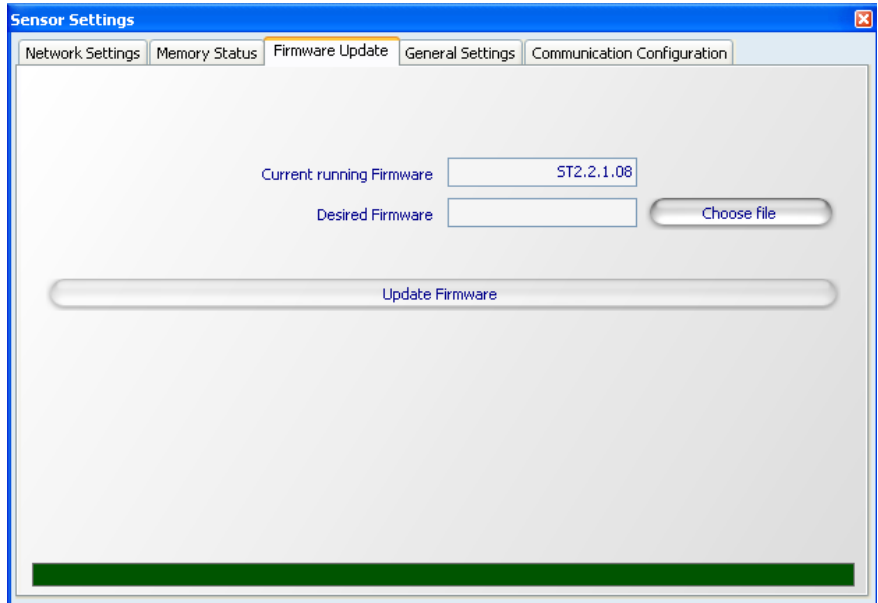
Sensor Settings

Network Settings | Memory Status | Firmware Update | General Settings | Communication Configuration

Current running Firmware ST2.2.1.08

Desired Firmware

Choose file

Update Firmware